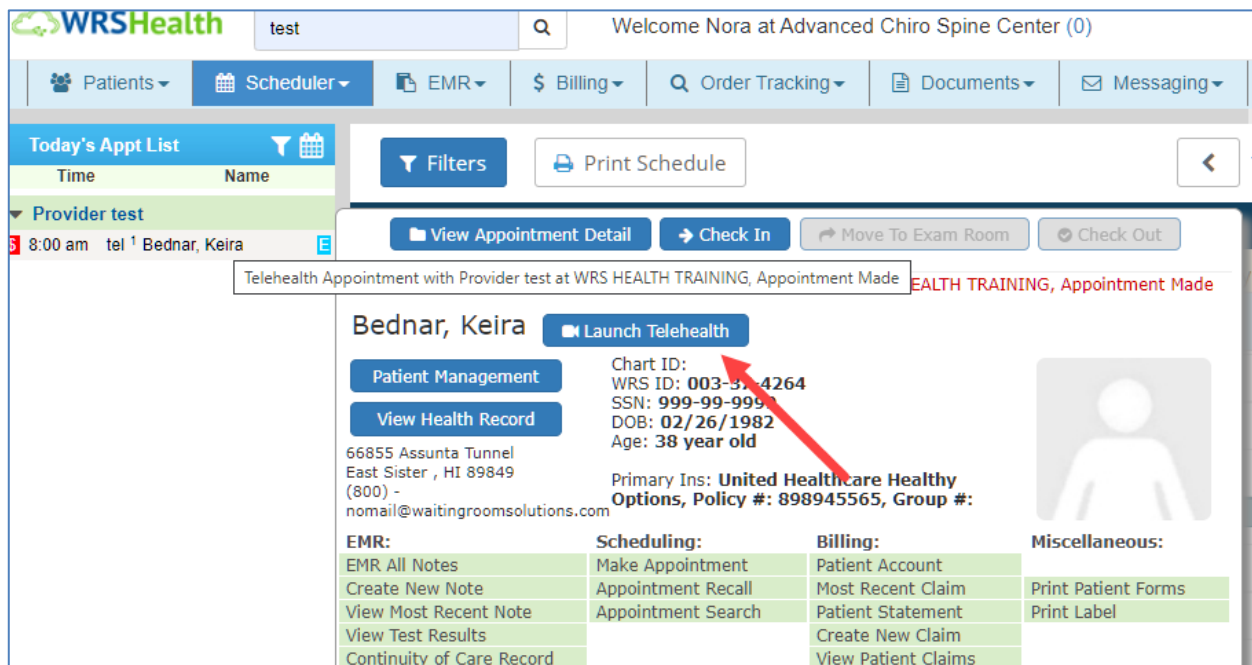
WRSHealth

test

Welcome Nora at Advanced Chiro Spine Center (0)

Patients ▾ Scheduler ▾ EMR ▾ $ Billing ▾ Order Tracking ▾ Documents ▾ Messaging ▾

Today's Appt List

Time Name

Provider test

8:00 am tel ¹ Bednar, Keira E

Filters Print Schedule

View Appointment Detail Check In Move To Exam Room Check Out

Telehealth Appointment with Provider test at WRS HEALTH TRAINING, Appointment Made

EALTH TRAINING, Appointment Made

Bednar, Keira Launch Telehealth

Patient Management

View Health Record

Chart ID:
WRS ID: 003-3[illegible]-4264
SSN: 999-99-999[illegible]
DOB: 02/26/1982
Age: 38 year old

66855 Assunta Tunnel
East Sister , HI 89849
(800) -
nomail@waitingroomsolutions.com

Primary Ins: United Healthcare Healthy Options, Policy #: 898945565, Group #:

| EMR: | Scheduling: | Billing: | Miscellaneous: |
|---|---|---|---|
| EMR All Notes | Make Appointment | Patient Account | |
| Create New Note | Appointment Recall | Most Recent Claim | Print Patient Forms |
| View Most Recent Note | Appointment Search | Patient Statement | Print Label |
| View Test Results | | Create New Claim | |
| Continuity of Care Record | | View Patient Claims | |